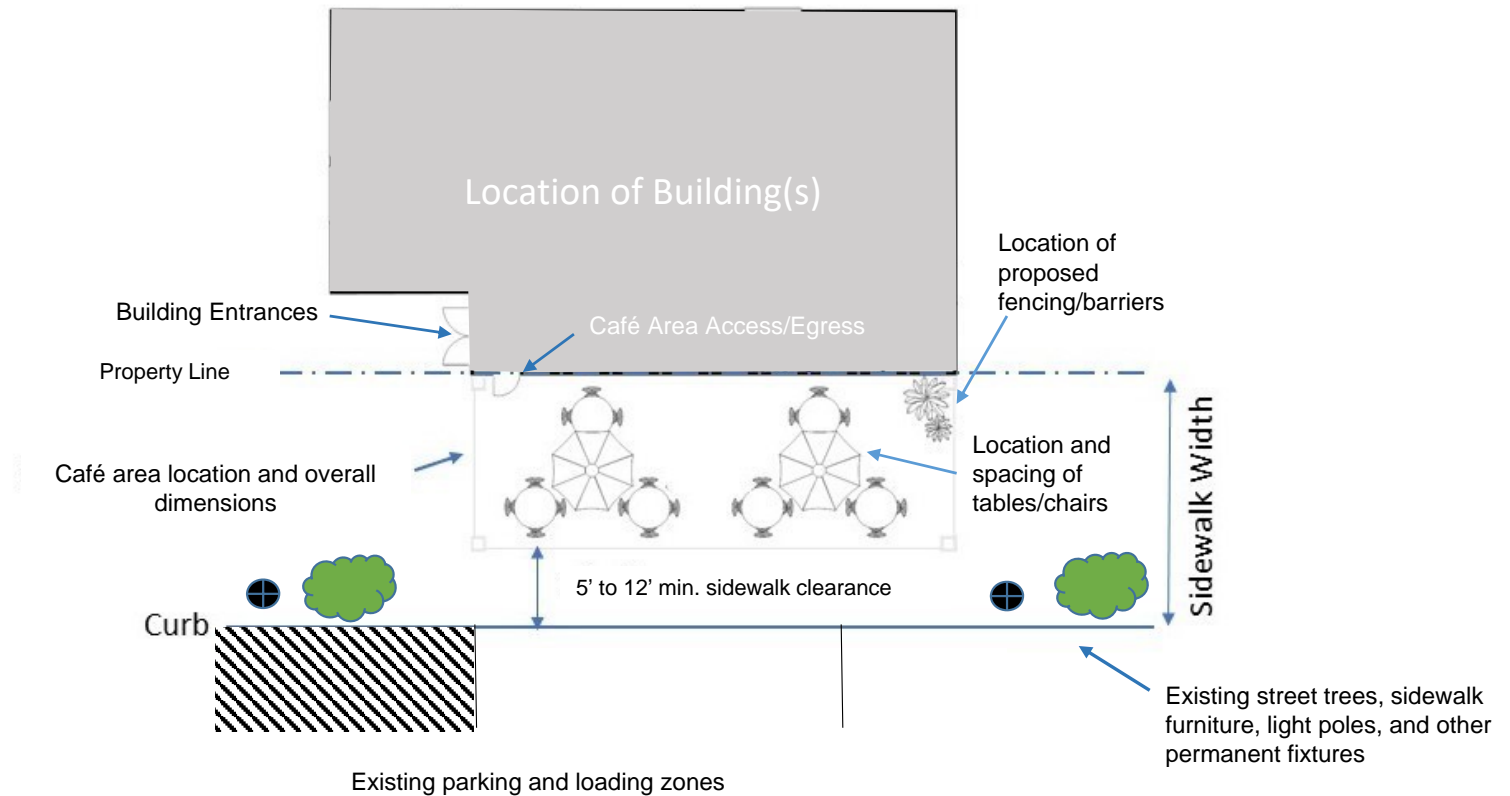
Location of Building(s)

Location of proposed fencing/barriers

Building Entrances

Café Area Access/Egress

Property Line

Sidewalk Width

Location and spacing of tables/chairs

Café area location and overall dimensions

5’ to 12’ min. sidewalk clearance

Curb

Existing street trees, sidewalk furniture, light poles, and other permanent fixtures

Existing parking and loading zones